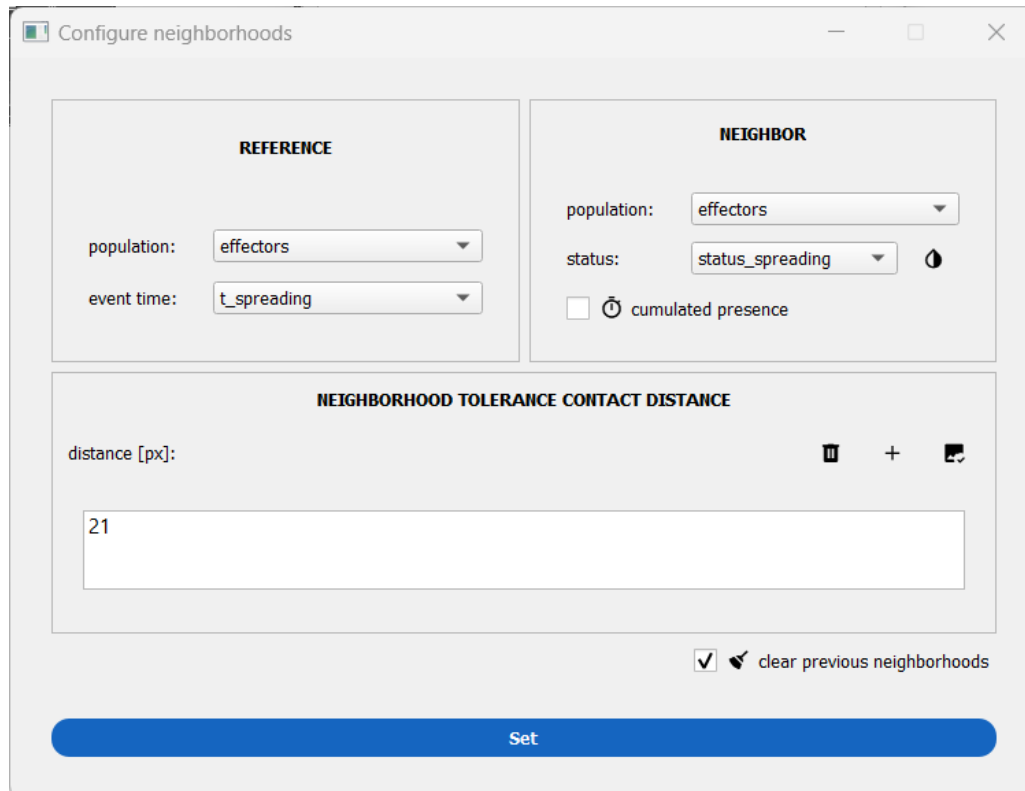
Configure neighborhoods

REFERENCE

population: effectors

event time: t_spreading

NEIGHBOR

population: effectors

status: status_spreading

cumulated presence

NEIGHBORHOOD TOLERANCE CONTACT DISTANCE

distance [px]:

21

clear previous neighborhoods

Set